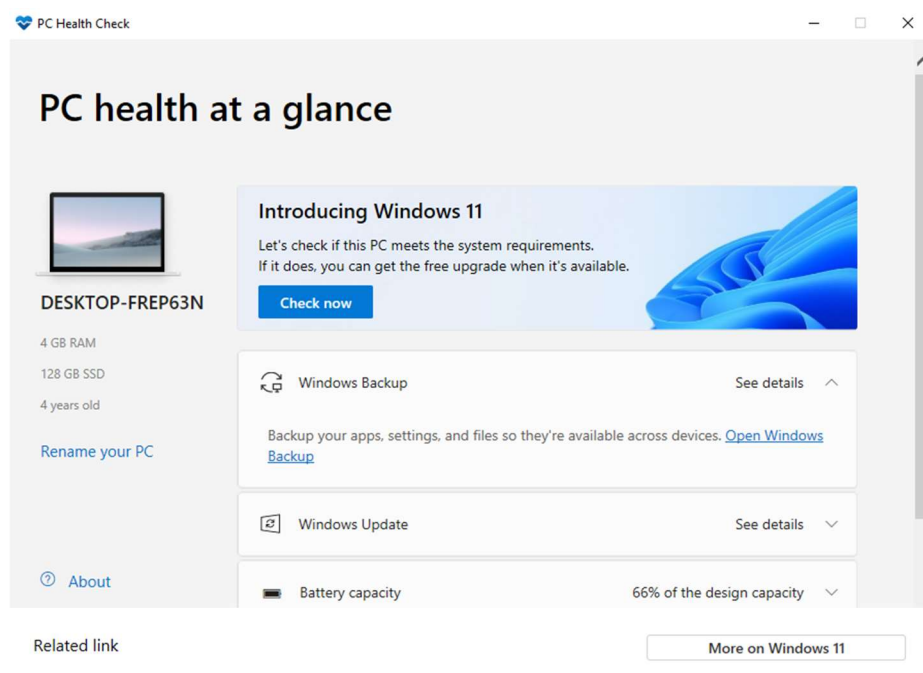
PC Health Check

PC health at a glance

DESKTOP-FREP63N

4 GB RAM

128 GB SSD

4 years old

Rename your PC

Introducing Windows 11

Let's check if this PC meets the system requirements.
If it does, you can get the free upgrade when it's available.

Check now

Windows Backup

See details

Backup your apps, settings, and files so they're available across devices. Open Windows Backup

Windows Update

See details

Battery capacity

66% of the design capacity

About

Related link

More on Windows 11